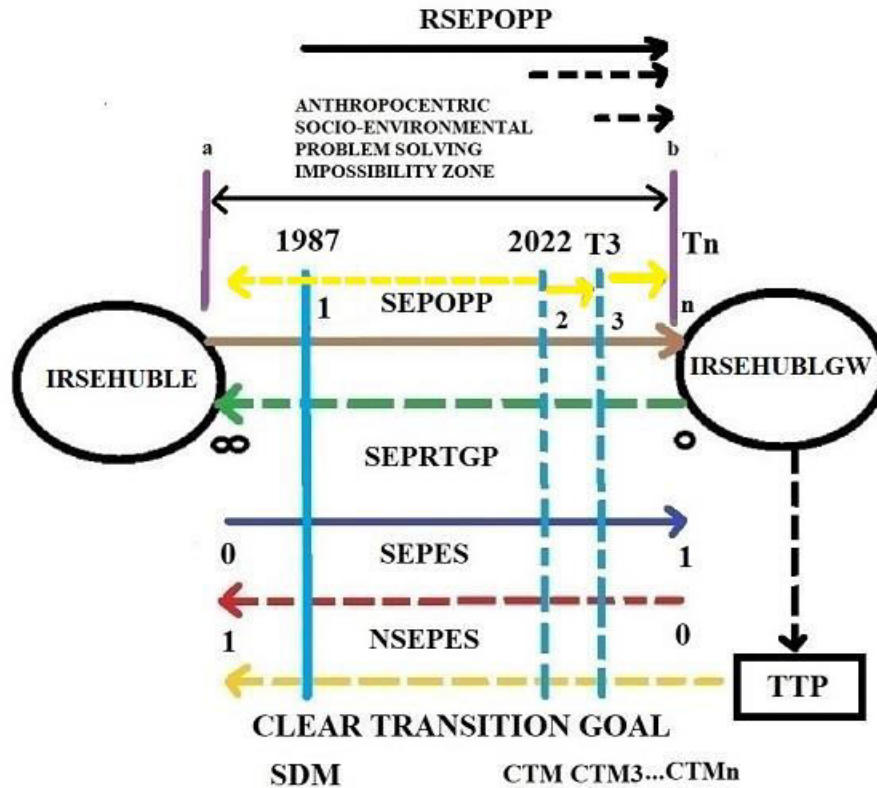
RSEPOPP

ANTHROPOCENTRIC SOCIO-ENVIRONMENTAL PROBLEM SOLVING IMPOSSIBILITY ZONE

a

b

1987

2022

T3

Tn

1

SEPOPP

2

3

n

IRSEHUBLE

IRSEHUBLGW

∞

o

SEPRTGP

0

SEPES

1

1

NSEPES

0

TTP

CLEAR TRANSITION GOAL

SDM

CTM CTM3...CTMn